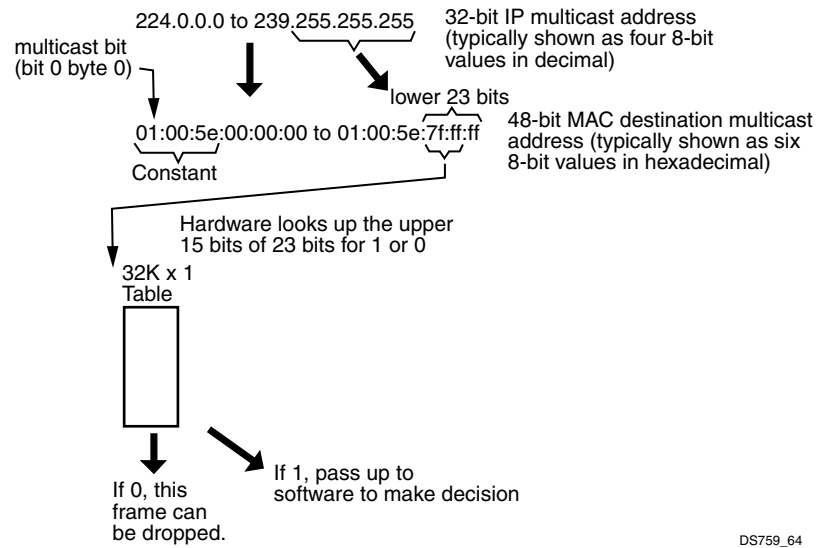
224.0.0.0 to 239.255.255.255

32-bit IP multicast address (typically shown as four 8-bit values in decimal)

multicast bit (bit 0 byte 0)

lower 23 bits

48-bit MAC destination multicast address (typically shown as six 8-bit values in hexadecimal)

01:00:5e:00:00:00 to 01:00:5e:7f:ff:ff

Constant

Hardware looks up the upper 15 bits of 23 bits for 1 or 0

32K x 1 Table

If 0, this frame can be dropped.

If 1, pass up to software to make decision

DS759_64